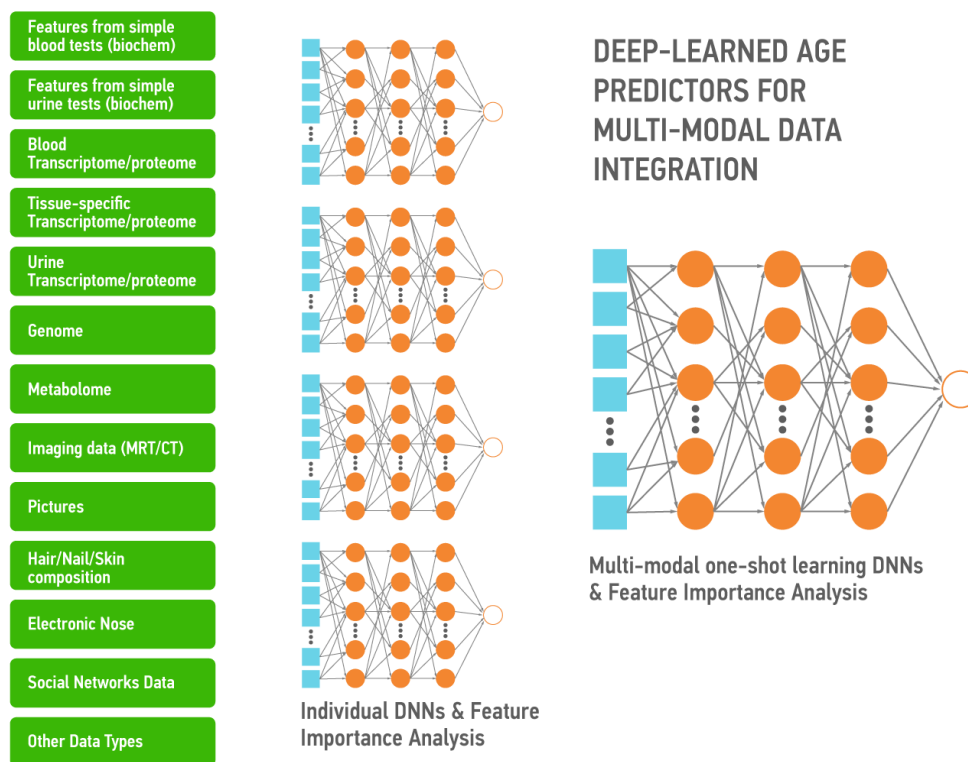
Features from simple blood tests (biochem)

Features from simple urine tests (biochem)

Blood Transcriptome/proteome

Tissue-specific Transcriptome/proteome

Urine Transcriptome/proteome

Genome

Metabolome

Imaging data (MRT/CT)

Pictures

Hair/Nail/Skin composition

Electronic Nose

Social Networks Data

Other Data Types

Individual DNNs & Feature Importance Analysis

DEEP-LEARNED AGE PREDICTORS FOR MULTI-MODAL DATA INTEGRATION

Multi-modal one-shot learning DNNs & Feature Importance Analysis